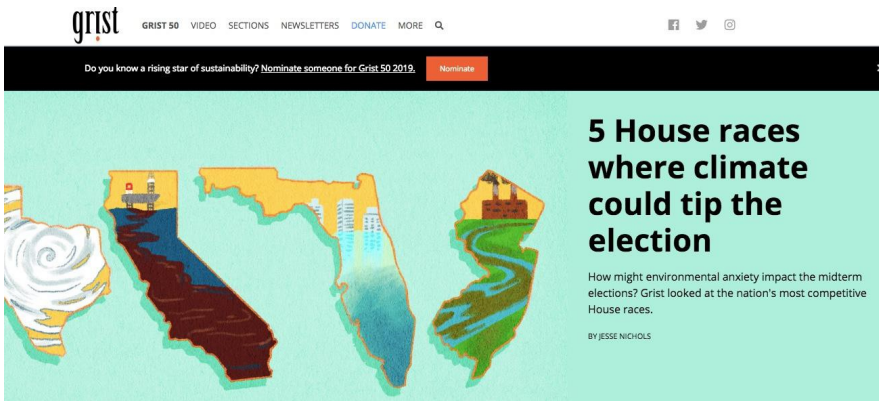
grist GRIST 50 VIDEO SECTIONS NEWSLETTERS DONATE MORE

Do you know a rising star of sustainability? Nominate someone for Grist 50 2019. Nominate

5 House races where climate could tip the election

How might environmental anxiety impact the midterm elections? Grist looked at the nation's most competitive House races.

BY JESSE NICHOLS